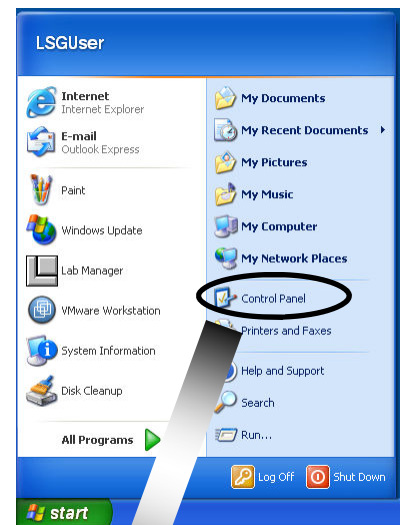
LSGUser

Internet
Internet Explorer

E-mail
Outlook Express

Paint

Windows Update

Lab Manager

VMware Workstation

System Information

Disk Cleanup

All Programs

My Documents

My Recent Documents

My Pictures

My Music

My Computer

My Network Places

Control Panel

Printers and Faxes

Help and Support

Search

Run...

Log Off

Shut Down

start